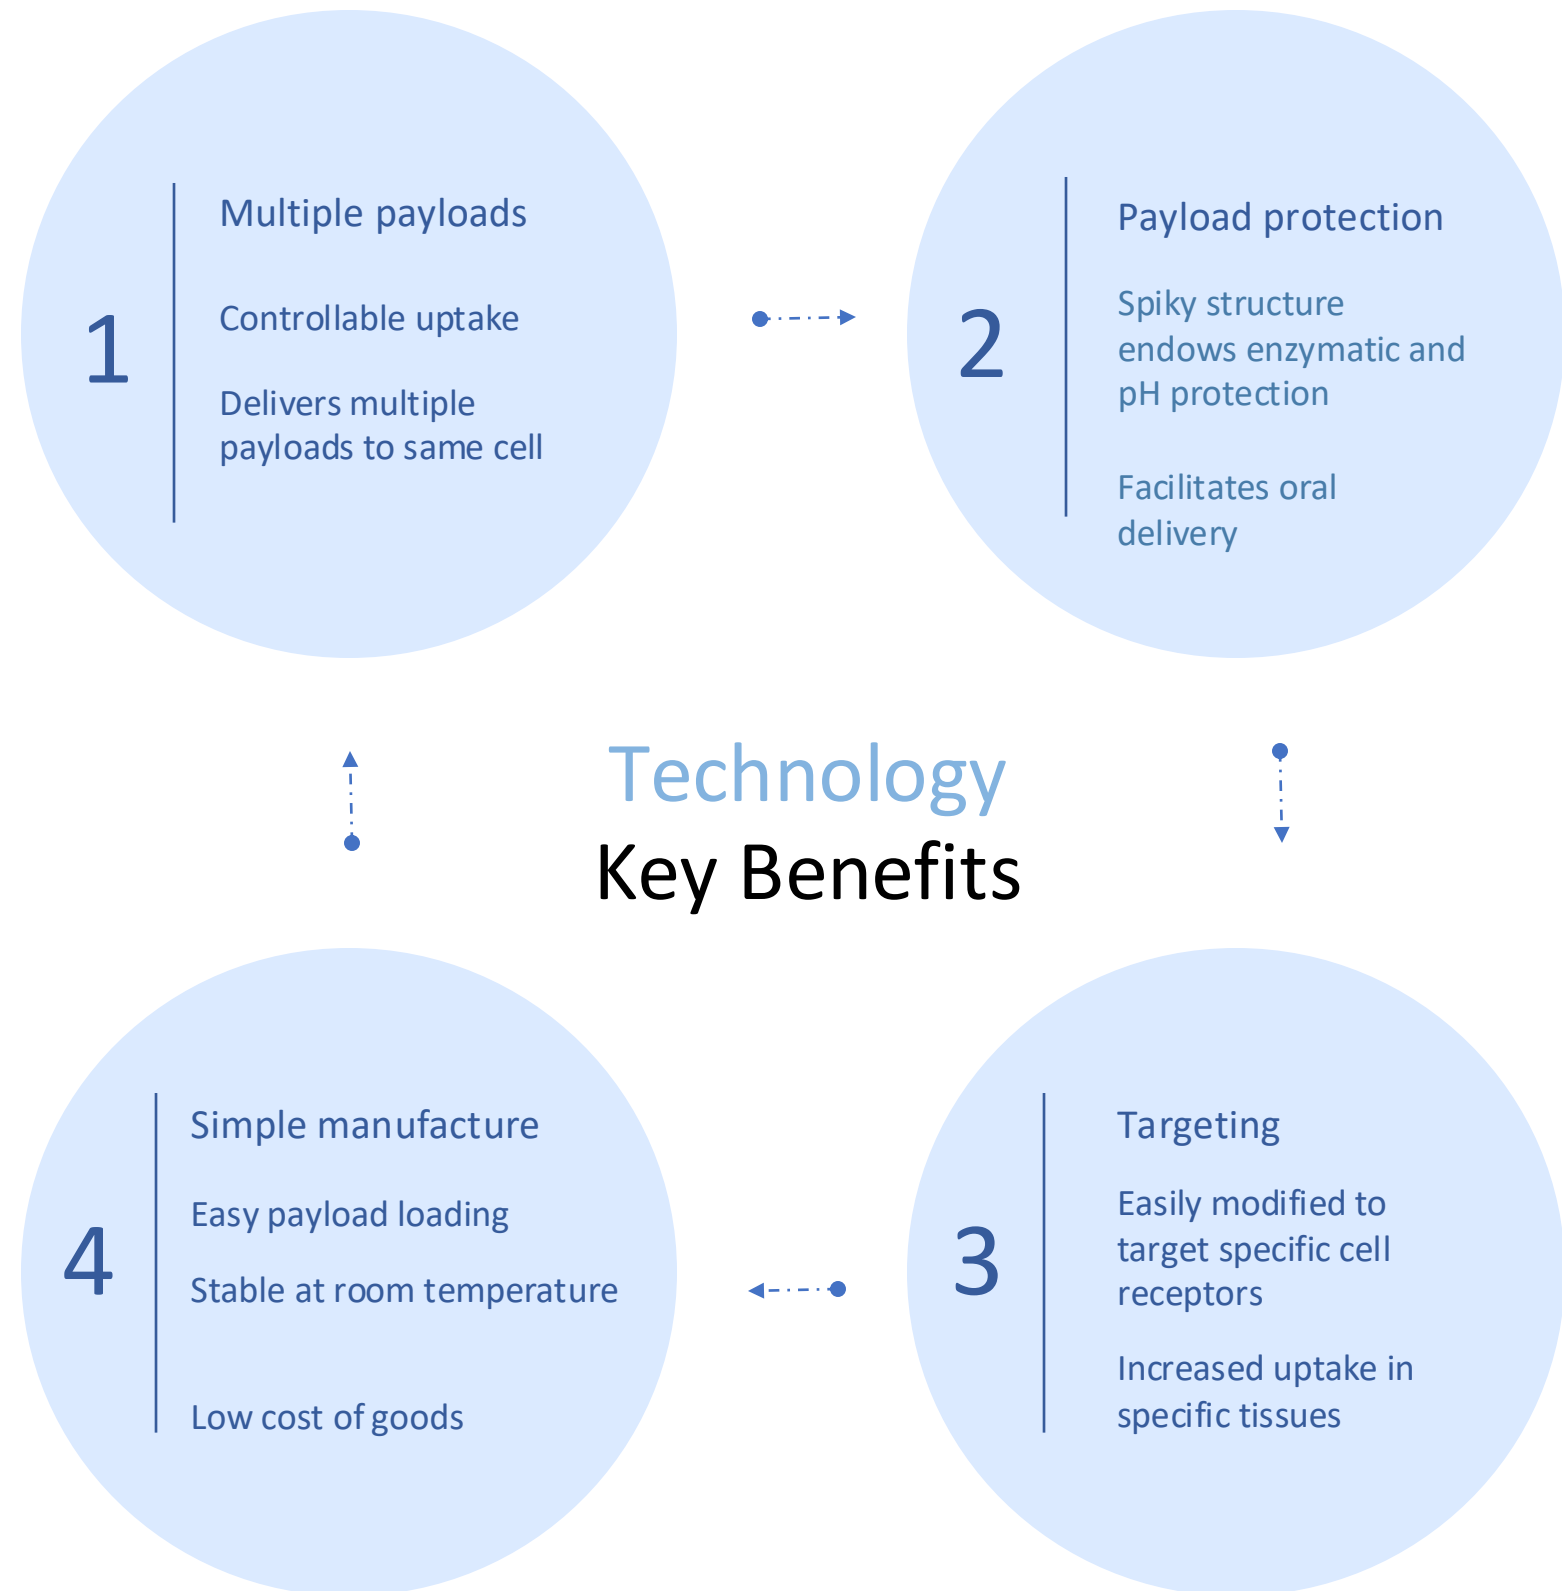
1

Multiple payloads

Controllable uptake

Delivers multiple payloads to same cell

2

Payload protection

Spiky structure endows enzymatic and pH protection

Facilitates oral delivery

Technology
Key Benefits

4

Simple manufacture

Easy payload loading

Stable at room temperature

Low cost of goods

3

Targeting

Easily modified to target specific cell receptors

Increased uptake in specific tissues